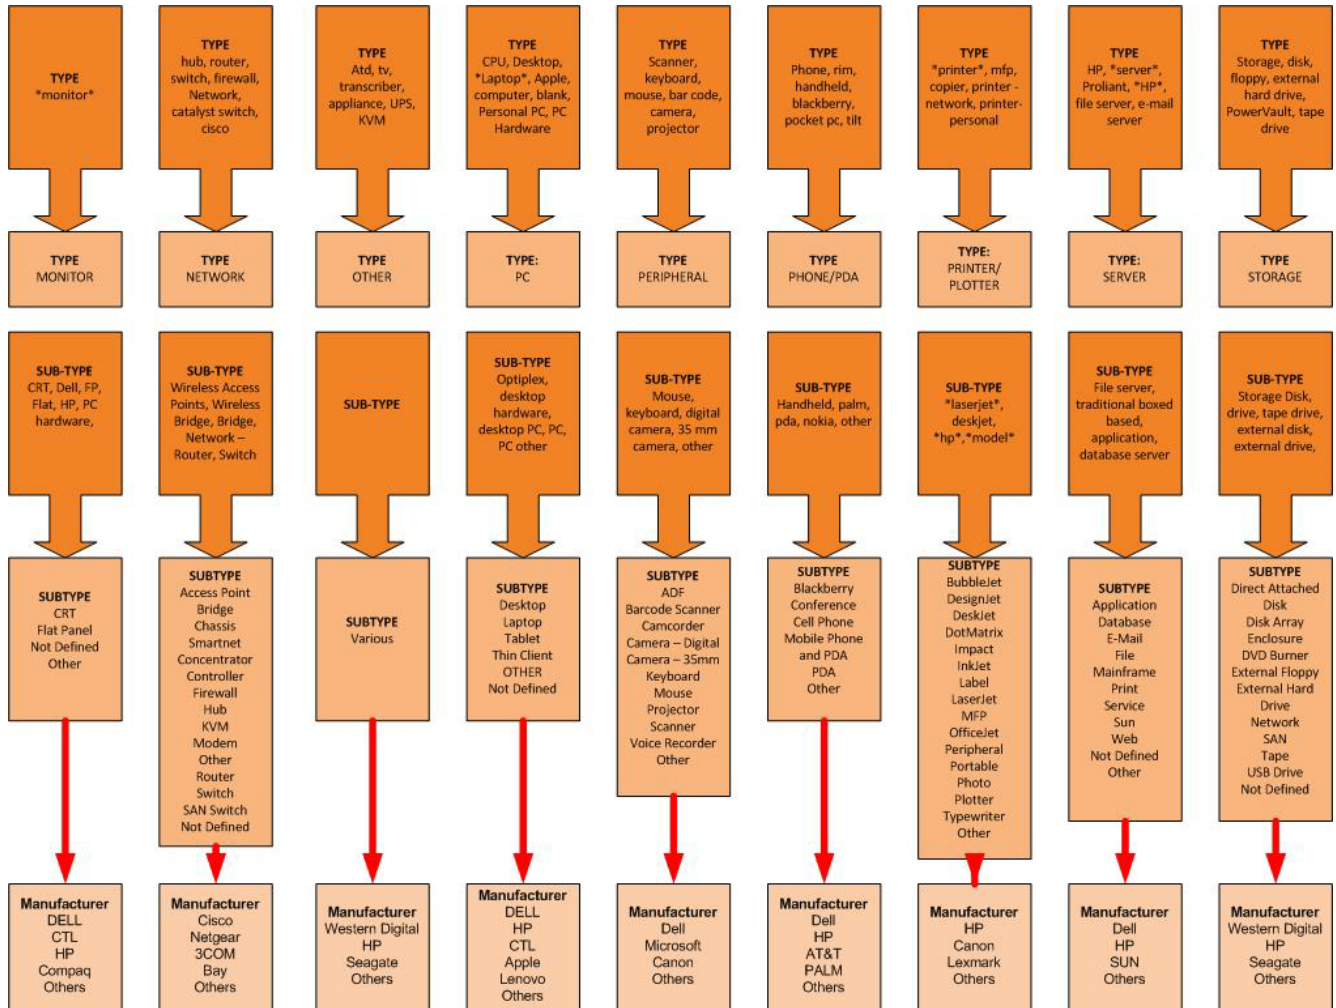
TYPE
*monitor*

TYPE
MONITOR

SUB-TYPE
CRT, Dell, FP, Flat, HP, PC hardware,

SUBTYPE
CRT
Flat Panel
Not Defined
Other

Manufacturer
DELL
CTL
HP
Compaq
Others

TYPE
hub, router, switch, firewall, Network, catalyst switch, cisco

TYPE
NETWORK

SUB-TYPE
Wireless Access Points, Wireless Bridge, Bridge, Network – Router, Switch

SUBTYPE
Access Point
Bridge
Chassis
Smartnet
Concentrator
Controller
Firewall
Hub
KVM
Modem
Other
Router
Switch
SAN Switch
Not Defined

Manufacturer
Cisco
Netgear
3COM
Bay
Others

TYPE
Atd, tv, transcriber, appliance, UPS, KVM

TYPE
OTHER

SUB-TYPE

SUBTYPE
Various

Manufacturer
Western Digital
HP
Seagate
Others

TYPE
CPU, Desktop, *Laptop*, Apple, computer, blank, Personal PC, PC Hardware

TYPE:
PC

SUB-TYPE
Optiplex, desktop hardware, desktop PC, PC, PC other

SUBTYPE
Desktop
Laptop
Tablet
Thin Client
OTHER
Not Defined

Manufacturer
DELL
HP
CTL
Apple
Lenovo
Others

TYPE
Scanner, keyboard, mouse, bar code, camera, projector

TYPE
PERIPHERAL

SUB-TYPE
Mouse, keyboard, digital camera, 35 mm camera, other

SUBTYPE
ADF
Barcode Scanner
Camcorder
Camera – Digital
Camera – 35mm
Keyboard
Mouse
Projector
Scanner
Voice Recorder
Other

Manufacturer
Dell
Microsoft
Canon
Others

TYPE
Phone, rim, handheld, blackberry, pocket pc, tilt

TYPE
PHONE/PDA

SUB-TYPE
Handheld, palm, pda, nokia, other

SUBTYPE
Blackberry
Conference
Cell Phone
Mobile Phone and PDA
PDA
Other

Manufacturer
Dell
HP
AT&T
PALM
Others

TYPE
*printer*, mfp, copier, printer - network, printer-personal

TYPE:
PRINTER/ PLOTTER

SUB-TYPE
*laserjet*, deskjet, *hp*,*model*

SUBTYPE
BubbleJet
DesignJet
DeskJet
DotMatrix
Impact
InkJet
Label
LaserJet
MFP
OfficeJet
Peripheral
Portable
Photo
Plotter
Typewriter
Other

Manufacturer
HP
Canon
Lexmark
Others

TYPE
HP, *server*, Proliant, *HP*, file server, e-mail server

TYPE:
SERVER

SUB-TYPE
File server, traditional boxed based, application, database server

SUBTYPE
Application
Database
E-Mail
File
Mainframe
Print
Service
Sun
Web
Not Defined
Other

Manufacturer
Dell
HP
SUN
Others

TYPE
Storage, disk, floppy, external hard drive, PowerVault, tape drive

TYPE
STORAGE

SUB-TYPE
Storage Disk, drive, tape drive, external disk, external drive,

SUBTYPE
Direct Attached Disk
Disk Array
Enclosure
DVD Burner
External Floppy
External Hard Drive
Network
SAN
Tape
USB Drive
Not Defined

Manufacturer
Western Digital
HP
Seagate
Others